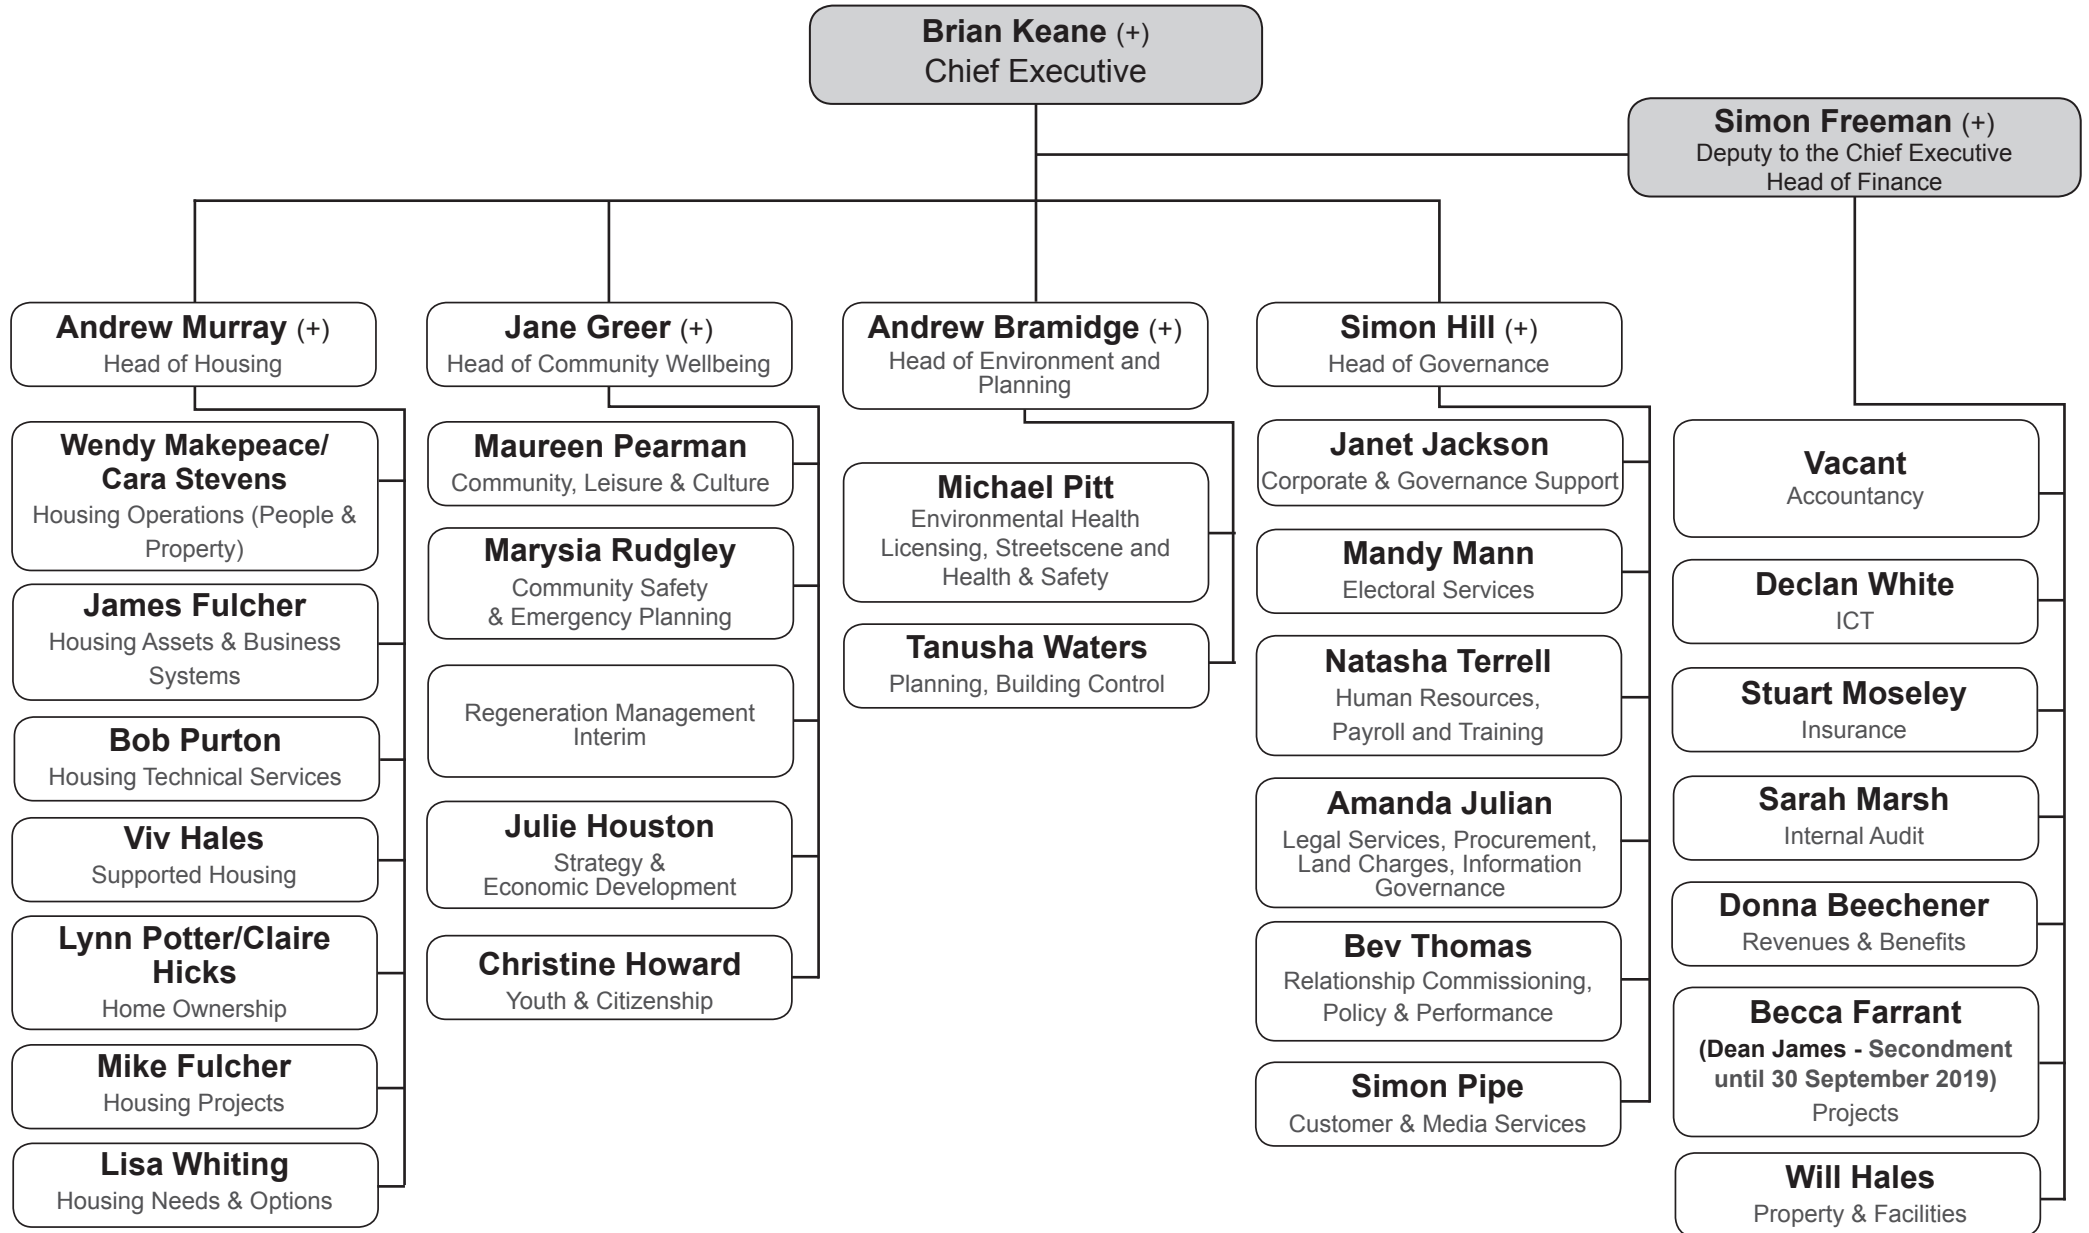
Brian Keane (+)
Chief Executive

Simon Freeman (+)
Deputy to the Chief Executive
Head of Finance

Andrew Murray (+)
Head of Housing

Wendy Makepeace/ Cara Stevens
Housing Operations (People & Property)

James Fulcher
Housing Assets & Business Systems

Bob Purton
Housing Technical Services

Viv Hales
Supported Housing

Lynn Potter/Claire Hicks
Home Ownership

Mike Fulcher
Housing Projects

Lisa Whiting
Housing Needs & Options

Jane Greer (+)
Head of Community Wellbeing

Maureen Pearman
Community, Leisure & Culture

Marysia Rudgley
Community Safety & Emergency Planning

Regeneration Management Interim

Julie Houston
Strategy & Economic Development

Christine Howard
Youth & Citizenship

Andrew Bramidge (+)
Head of Environment and Planning

Michael Pitt
Environmental Health Licensing, Streetscene and Health & Safety

Tanusha Waters
Planning, Building Control

Simon Hill (+)
Head of Governance

Janet Jackson
Corporate & Governance Support

Mandy Mann
Electoral Services

Natasha Terrell
Human Resources, Payroll and Training

Amanda Julian
Legal Services, Procurement, Land Charges, Information Governance

Bev Thomas
Relationship Commissioning, Policy & Performance

Simon Pipe
Customer & Media Services

Vacant
Accountancy

Declan White
ICT

Stuart Moseley
Insurance

Sarah Marsh
Internal Audit

Donna Beechener
Revenues & Benefits

Becca Farrant
(Dean James - Secondment until 30 September 2019)
Projects

Will Hales
Property & Facilities